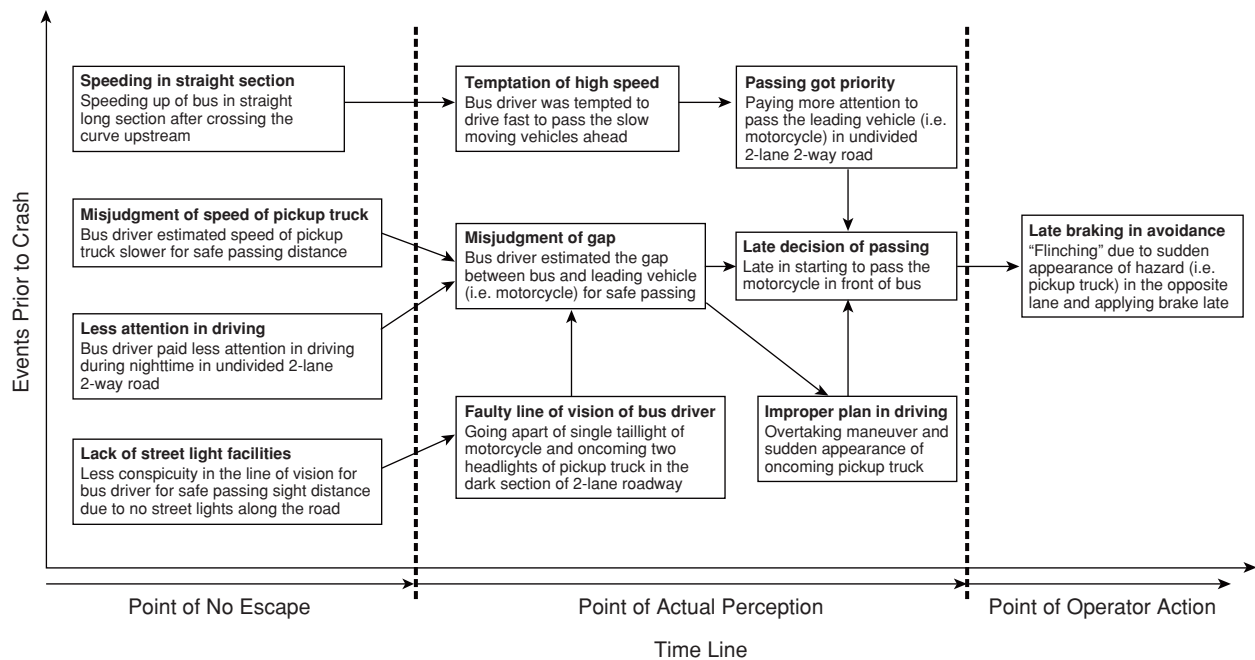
Events Prior to Crash

**Speeding in straight section**
Speeding up of bus in straight long section after crossing the curve upstream

**Misjudgment of speed of pickup truck**
Bus driver estimated speed of pickup truck slower for safe passing distance

**Less attention in driving**
Bus driver paid less attention in driving during nighttime in undivided 2-lane 2-way road

**Lack of street light facilities**
Less conspicuity in the line of vision for bus driver for safe passing sight distance due to no street lights along the road

**Temptation of high speed**
Bus driver was tempted to drive fast to pass the slow moving vehicles ahead

**Misjudgment of gap**
Bus driver estimated the gap between bus and leading vehicle (i.e. motorcycle) for safe passing

**Faulty line of vision of bus driver**
Going apart of single taillight of motorcycle and oncoming two headlights of pickup truck in the dark section of 2-lane roadway

**Passing got priority**
Paying more attention to pass the leading vehicle (i.e. motorcycle) in undivided 2-lane 2-way road

**Late decision of passing**
Late in starting to pass the motorcycle in front of bus

**Improper plan in driving**
Overtaking maneuver and sudden appearance of oncoming pickup truck

**Late braking in avoidance**
"Flinching" due to sudden appearance of hazard (i.e. pickup truck) in the opposite lane and applying brake late

Point of No Escape

Point of Actual Perception

Point of Operator Action

Time Line